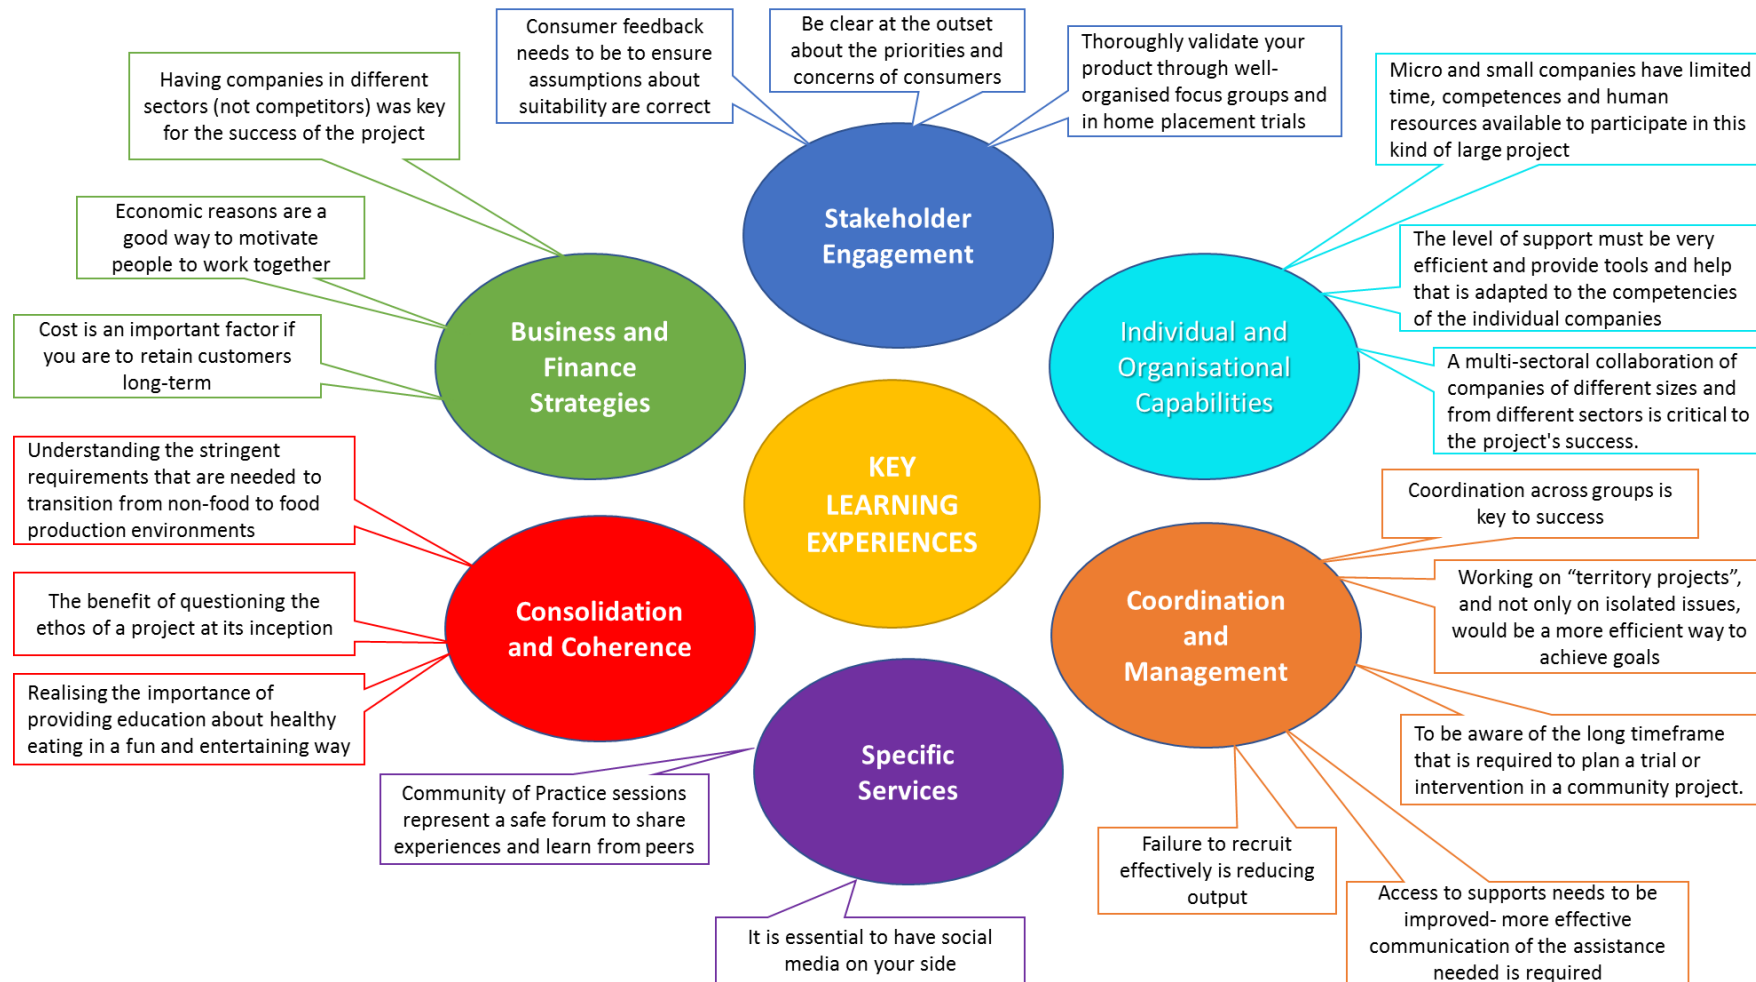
KEY LEARNING EXPERIENCES

Stakeholder Engagement

Consumer feedback needs to be to ensure assumptions about suitability are correct

Be clear at the outset about the priorities and concerns of consumers

Thoroughly validate your product through well-organised focus groups and in home placement trials

Business and Finance Strategies

Having companies in different sectors (not competitors) was key for the success of the project

Economic reasons are a good way to motivate people to work together

Cost is an important factor if you are to retain customers long-term

Individual and Organisational Capabilities

Micro and small companies have limited time, competences and human resources available to participate in this kind of large project

The level of support must be very efficient and provide tools and help that is adapted to the competencies of the individual companies

A multi-sectoral collaboration of companies of different sizes and from different sectors is critical to the project's success.

Consolidation and Coherence

Understanding the stringent requirements that are needed to transition from non-food to food production environments

The benefit of questioning the ethos of a project at its inception

Realising the importance of providing education about healthy eating in a fun and entertaining way

Coordination and Management

Coordination across groups is key to success

Working on “territory projects”, and not only on isolated issues, would be a more efficient way to achieve goals

To be aware of the long timeframe that is required to plan a trial or intervention in a community project.

Failure to recruit effectively is reducing output

Access to supports needs to be improved- more effective communication of the assistance needed is required

Specific Services

Community of Practice sessions represent a safe forum to share experiences and learn from peers

It is essential to have social media on your side